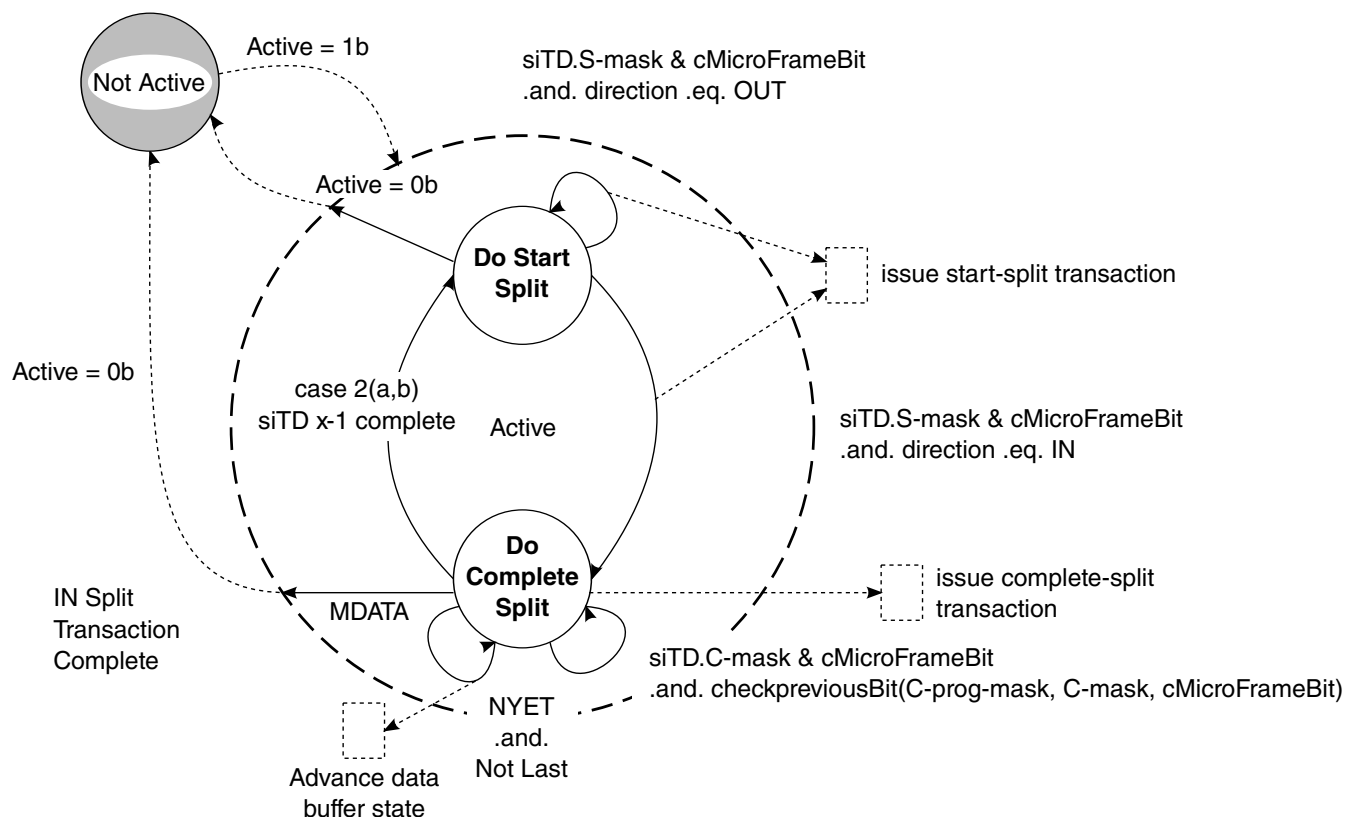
Not Active

Active = 1b

siTD.S-mask & cMicroFrameBit .and. direction .eq. OUT

Active = 0b

Do Start Split

issue start-split transaction

Active = 0b

case 2(a,b) siTD x-1 complete

Active

siTD.S-mask & cMicroFrameBit .and. direction .eq. IN

Do Complete Split

issue complete-split transaction

IN Split Transaction Complete

MDATA

siTD.C-mask & cMicroFrameBit .and. checkpreviousBit(C-prog-mask, C-mask, cMicroFrameBit)

NYET .and. Not Last

Advance data buffer state